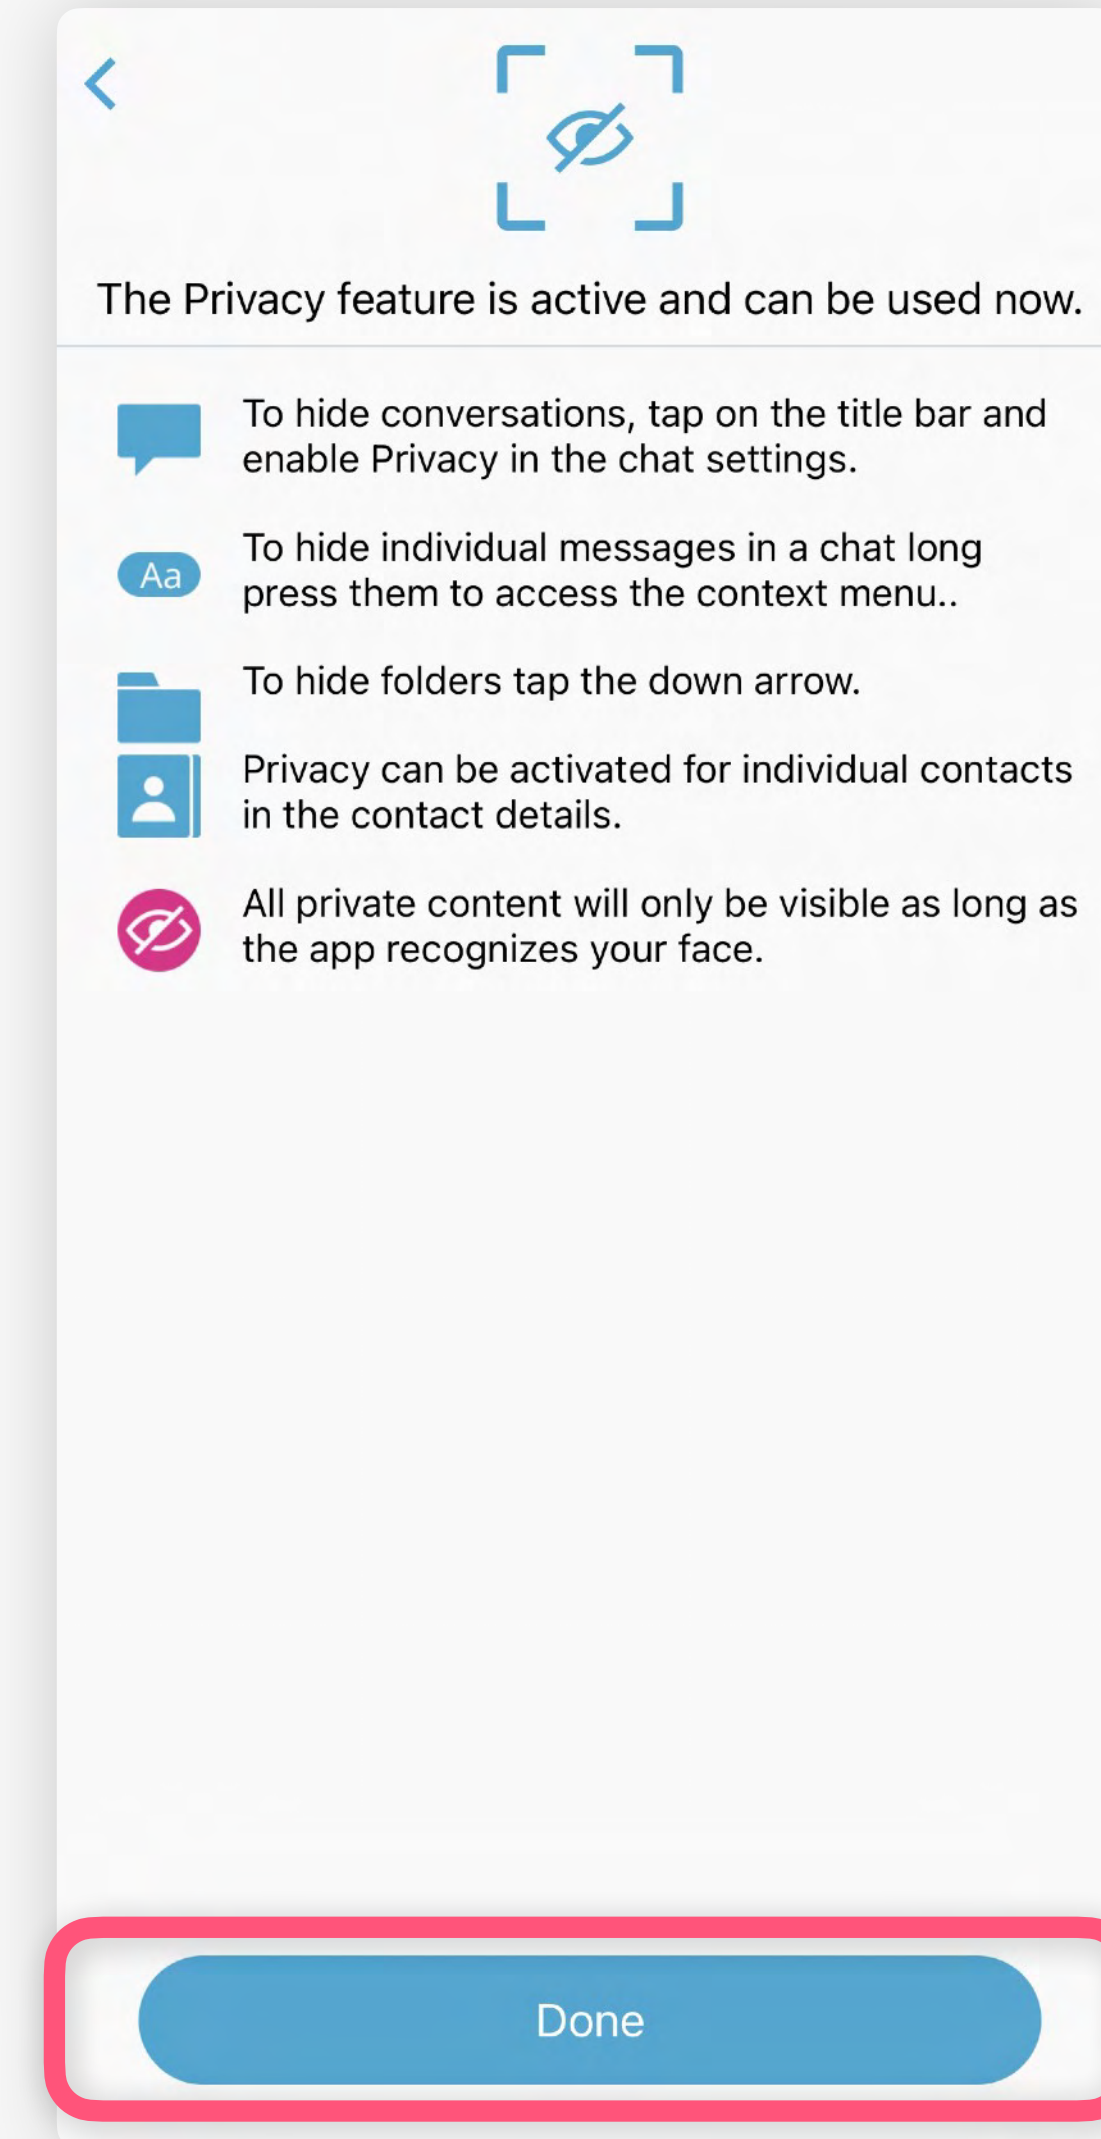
The Privacy feature is active and can be used now.

To hide conversations, tap on the title bar and enable Privacy in the chat settings.

Aa

To hide individual messages in a chat long press them to access the context menu..

To hide folders tap the down arrow.

Privacy can be activated for individual contacts in the contact details.

All private content will only be visible as long as the app recognizes your face.

Done